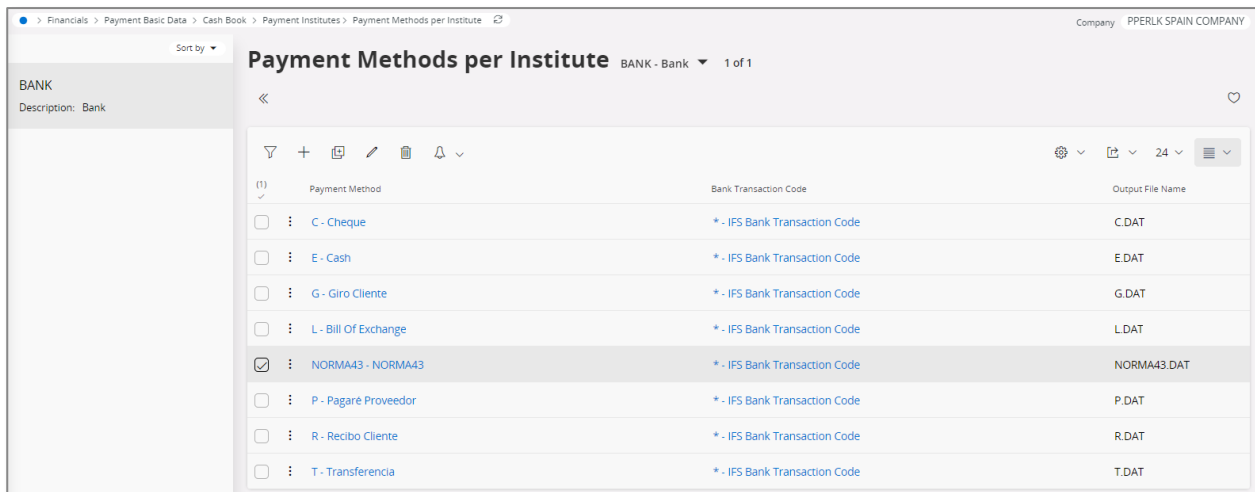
> Financials > Payment Basic Data > Cash Book > Payment Institutes > Payment Methods per Institute

Company PPERLK SPAIN COMPANY

Sort by

BANK
Description: Bank

Payment Methods per Institute BANK - Bank 1 of 1

«

24

(1)

| Payment Method | Bank Transaction Code | Output File Name |
|---|---|---|
| C - Cheque | * - IFS Bank Transaction Code | C.DAT |
| E - Cash | * - IFS Bank Transaction Code | E.DAT |
| G - Giro Cliente | * - IFS Bank Transaction Code | G.DAT |
| L - Bill Of Exchange | * - IFS Bank Transaction Code | L.DAT |
| NORMA43 - NORMA43 | * - IFS Bank Transaction Code | NORMA43.DAT |
| P - Pagaré Proveedor | * - IFS Bank Transaction Code | P.DAT |
| R - Recibo Cliente | * - IFS Bank Transaction Code | R.DAT |
| T - Transferencia | * - IFS Bank Transaction Code | T.DAT |